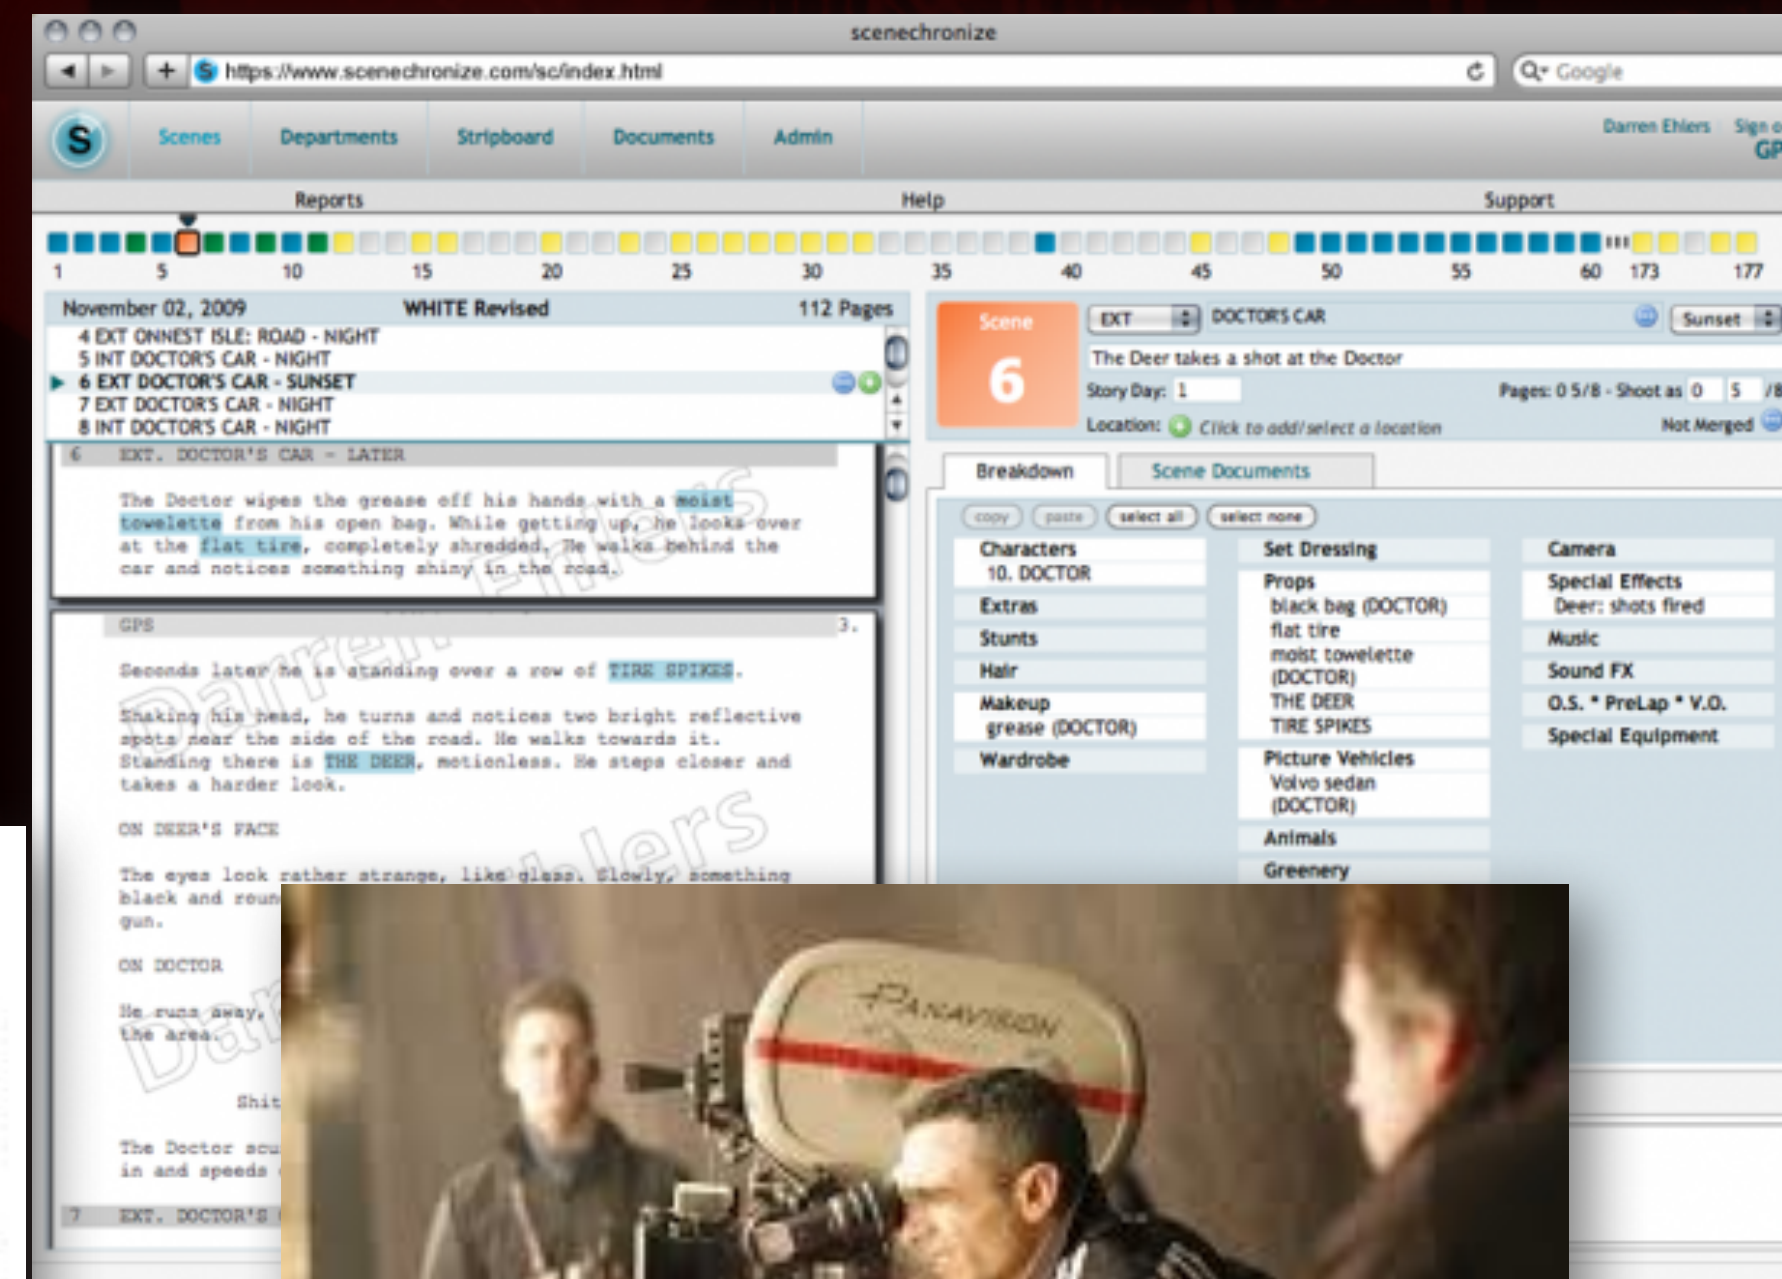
scenechronize

https://www.scenechronize.com/sc/index.html

Google

S

Scenes Departments Stripboard Documents Admin

Darren Ehlers Sign o

GP

Reports Help Support

1 5 10 15 20 25 30 35 40 45 50 55 60 173 177

November 02, 2009 WHITE Revised 112 Pages

4 EXT ONNEST ISLE: ROAD - NIGHT
5 INT DOCTOR'S CAR - NIGHT
6 EXT DOCTOR'S CAR - SUNSET
7 EXT DOCTOR'S CAR - NIGHT
8 INT DOCTOR'S CAR - NIGHT

6 EXT. DOCTOR'S CAR - LATER

The Doctor wipes the grease off his hands with a moist towelette from his open bag. While getting up, he looks over at the flat tire, completely shredded. He walks behind the car and notices something shiny in the road.

GPS 3.

Seconds later he is standing over a row of TIRE SPIKES.

Shaking his head, he turns and notices two bright reflective spots near the side of the road. He walks towards it. Standing there is THE DEER, motionless. He steps closer and takes a harder look.

ON DEER'S FACE

The eyes look rather strange, like glass. Slowly, something black and roun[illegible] gun.

ON DOCTOR

He runs away, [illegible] the area.

Shit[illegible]

The Doctor scu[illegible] in and speeds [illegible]

7 EXT. DOCTOR'S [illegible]

Darren Ehlers

Scene 6

EXT DOCTOR'S CAR Sunset

The Deer takes a shot at the Doctor

Story Day: 1

Pages: 0 5/8 - Shoot as 0 5 /8

Location: Click to add/select a location

Not Merged

Breakdown Scene Documents

copy paste select all select none

Characters
10. DOCTOR
Extras
Stunts
Hair
Makeup
grease (DOCTOR)
Wardrobe

Set Dressing
Props
black bag (DOCTOR)
flat tire
moist towelette (DOCTOR)
THE DEER
TIRE SPIKES
Picture Vehicles
Volvo sedan (DOCTOR)
Animals
Greenery

Camera
Special Effects
Deer: shots fired
Music
Sound FX
O.S. * PreLap * V.O.
Special Equipment

PANAVISION